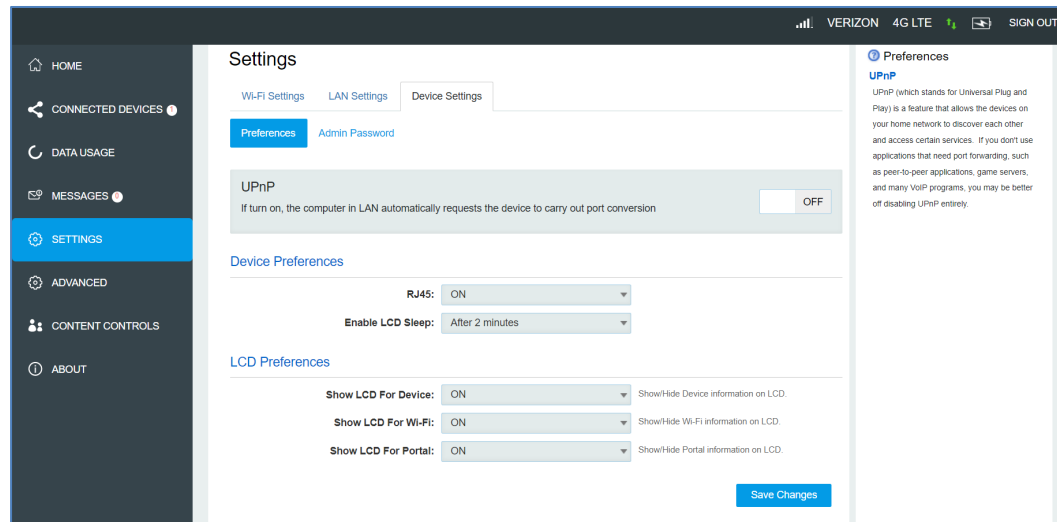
VERIZON 4G LTE SIGN OUT

HOME
CONNECTED DEVICES 1
DATA USAGE
MESSAGES 0
SETTINGS
ADVANCED
CONTENT CONTROLS
ABOUT

Settings

Wi-Fi Settings
LAN Settings
Device Settings

Preferences
Admin Password

UPnP
If turn on, the computer in LAN automatically requests the device to carry out port conversion
OFF

Device Preferences

RJ45: ON
Enable LCD Sleep: After 2 minutes

LCD Preferences

Show LCD For Device: ON Show/Hide Device information on LCD.
Show LCD For Wi-Fi: ON Show/Hide Wi-Fi information on LCD.
Show LCD For Portal: ON Show/Hide Portal information on LCD.

Save Changes

Preferences
UPnP
UPnP (which stands for Universal Plug and Play) is a feature that allows the devices on your home network to discover each other and access certain services. If you don't use applications that need port forwarding, such as peer-to-peer applications, game servers, and many VoIP programs, you may be better off disabling UPnP entirely.